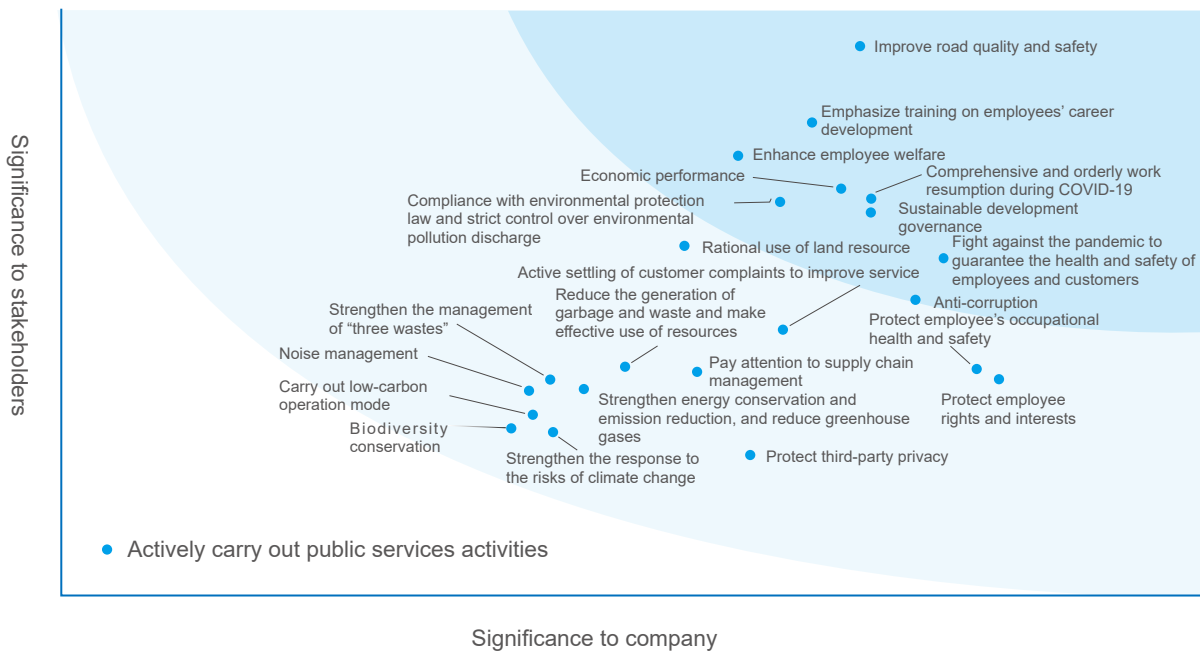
Significance to stakeholders

Improve road quality and safety

Emphasize training on employees' career development

Enhance employee welfare

Economic performance

Comprehensive and orderly work resumption during COVID-19

Compliance with environmental protection law and strict control over environmental pollution discharge

Sustainable development governance

Rational use of land resource

Fight against the pandemic to guarantee the health and safety of employees and customers

Active settling of customer complaints to improve service

Reduce the generation of garbage and waste and make effective use of resources

Anti-corruption

Strengthen the management of "three wastes"

Protect employee's occupational health and safety

Noise management

Pay attention to supply chain management

Carry out low-carbon operation mode

Strengthen energy conservation and emission reduction, and reduce greenhouse gases

Protect employee rights and interests

Biodiversity conservation

Strengthen the response to the risks of climate change

Protect third-party privacy

Actively carry out public services activities

Significance to company